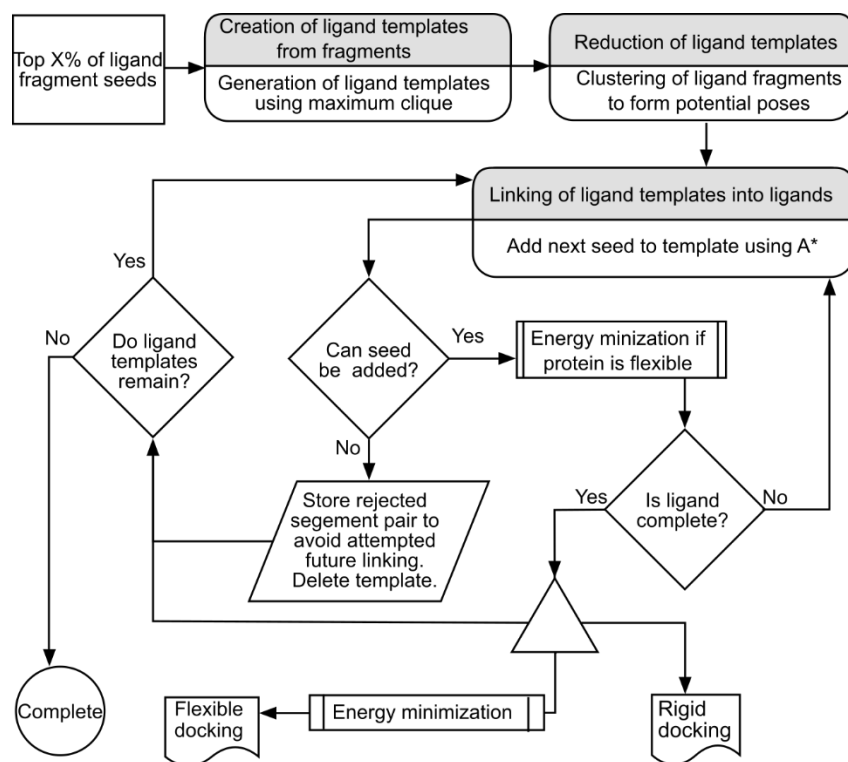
Top X% of ligand fragment seeds

Creation of ligand templates from fragments

Generation of ligand templates using maximum clique

Reduction of ligand templates

Clustering of ligand fragments to form potential poses

Linking of ligand templates into ligands

Add next seed to template using A*

Yes

No

Do ligand templates remain?

Can seed be added?

Yes

Energy minization if protein is flexible

No

Store rejected segement pair to avoid attempted future linking. Delete template.

Yes

Is ligand complete?

No

Complete

Flexible docking

Energy minimization

Rigid docking